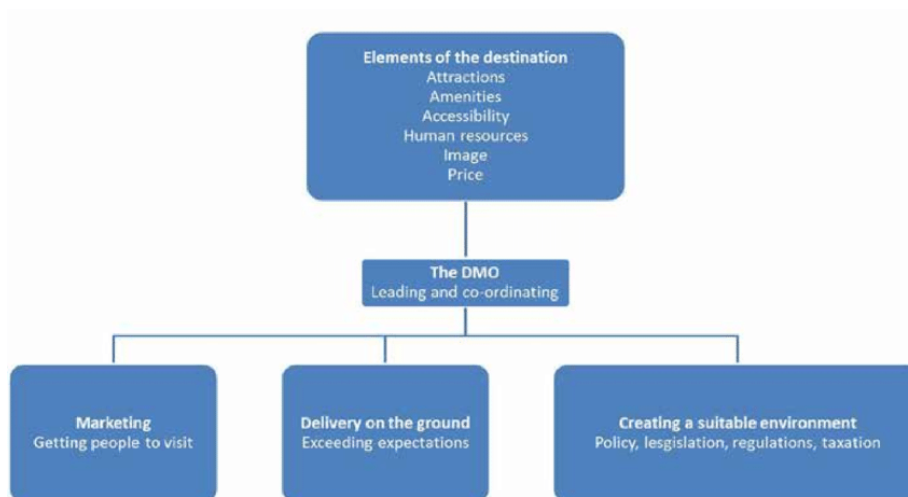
Elements of the destination
Attractions
Amenities
Accessibility
Human resources
Image
Price

The DMO
Leading and co-ordinating

Marketing
Getting people to visit

Delivery on the ground
Exceeding expectations

Creating a suitable environment
Policy, lesgislation, regulations, taxation